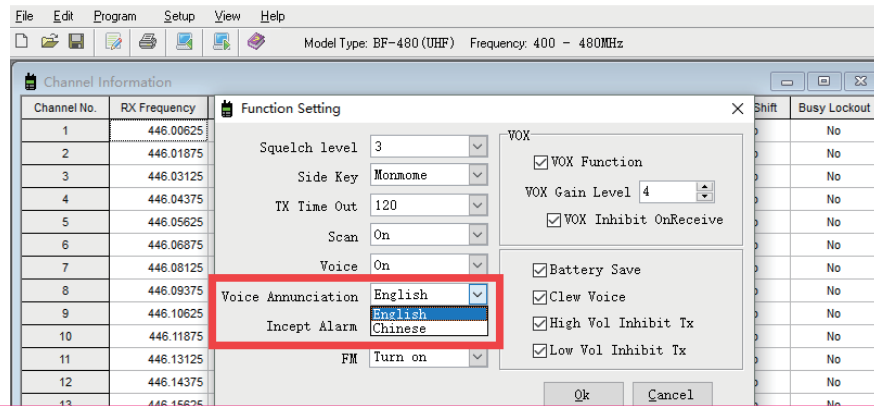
File Edit Program Setup View Help

Model Type: BF-480(UHF) Frequency: 400 - 480MHz

Channel Information

| Channel No. | RX Frequency |
|---|---|
| 1 | 446.00625 |
| 2 | 446.01875 |
| 3 | 446.03125 |
| 4 | 446.04375 |
| 5 | 446.05625 |
| 6 | 446.06875 |
| 7 | 446.08125 |
| 8 | 446.09375 |
| 9 | 446.10625 |
| 10 | 446.11875 |
| 11 | 446.13125 |
| 12 | 446.14375 |
| 13 | 446.15625 |

| Shift | Busy Lockout |
|---|---|
| | No |
| | No |
| | No |
| | No |
| | No |
| | No |
| | No |
| | No |
| | No |
| | No |
| | No |
| | No |
| | No |

Function Setting

Squelch level 3
Side Key Monmome
TX Time Out 120
Scan On
Voice On
Voice Annunciation English
English
Chinese
Incept Alarm
FM Turn on

VOX
VOX Function
VOX Gain Level 4
VOX Inhibit OnReceive

Battery Save
Clew Voice
High Vol Inhibit Tx
Low Vol Inhibit Tx

Ok Cancel